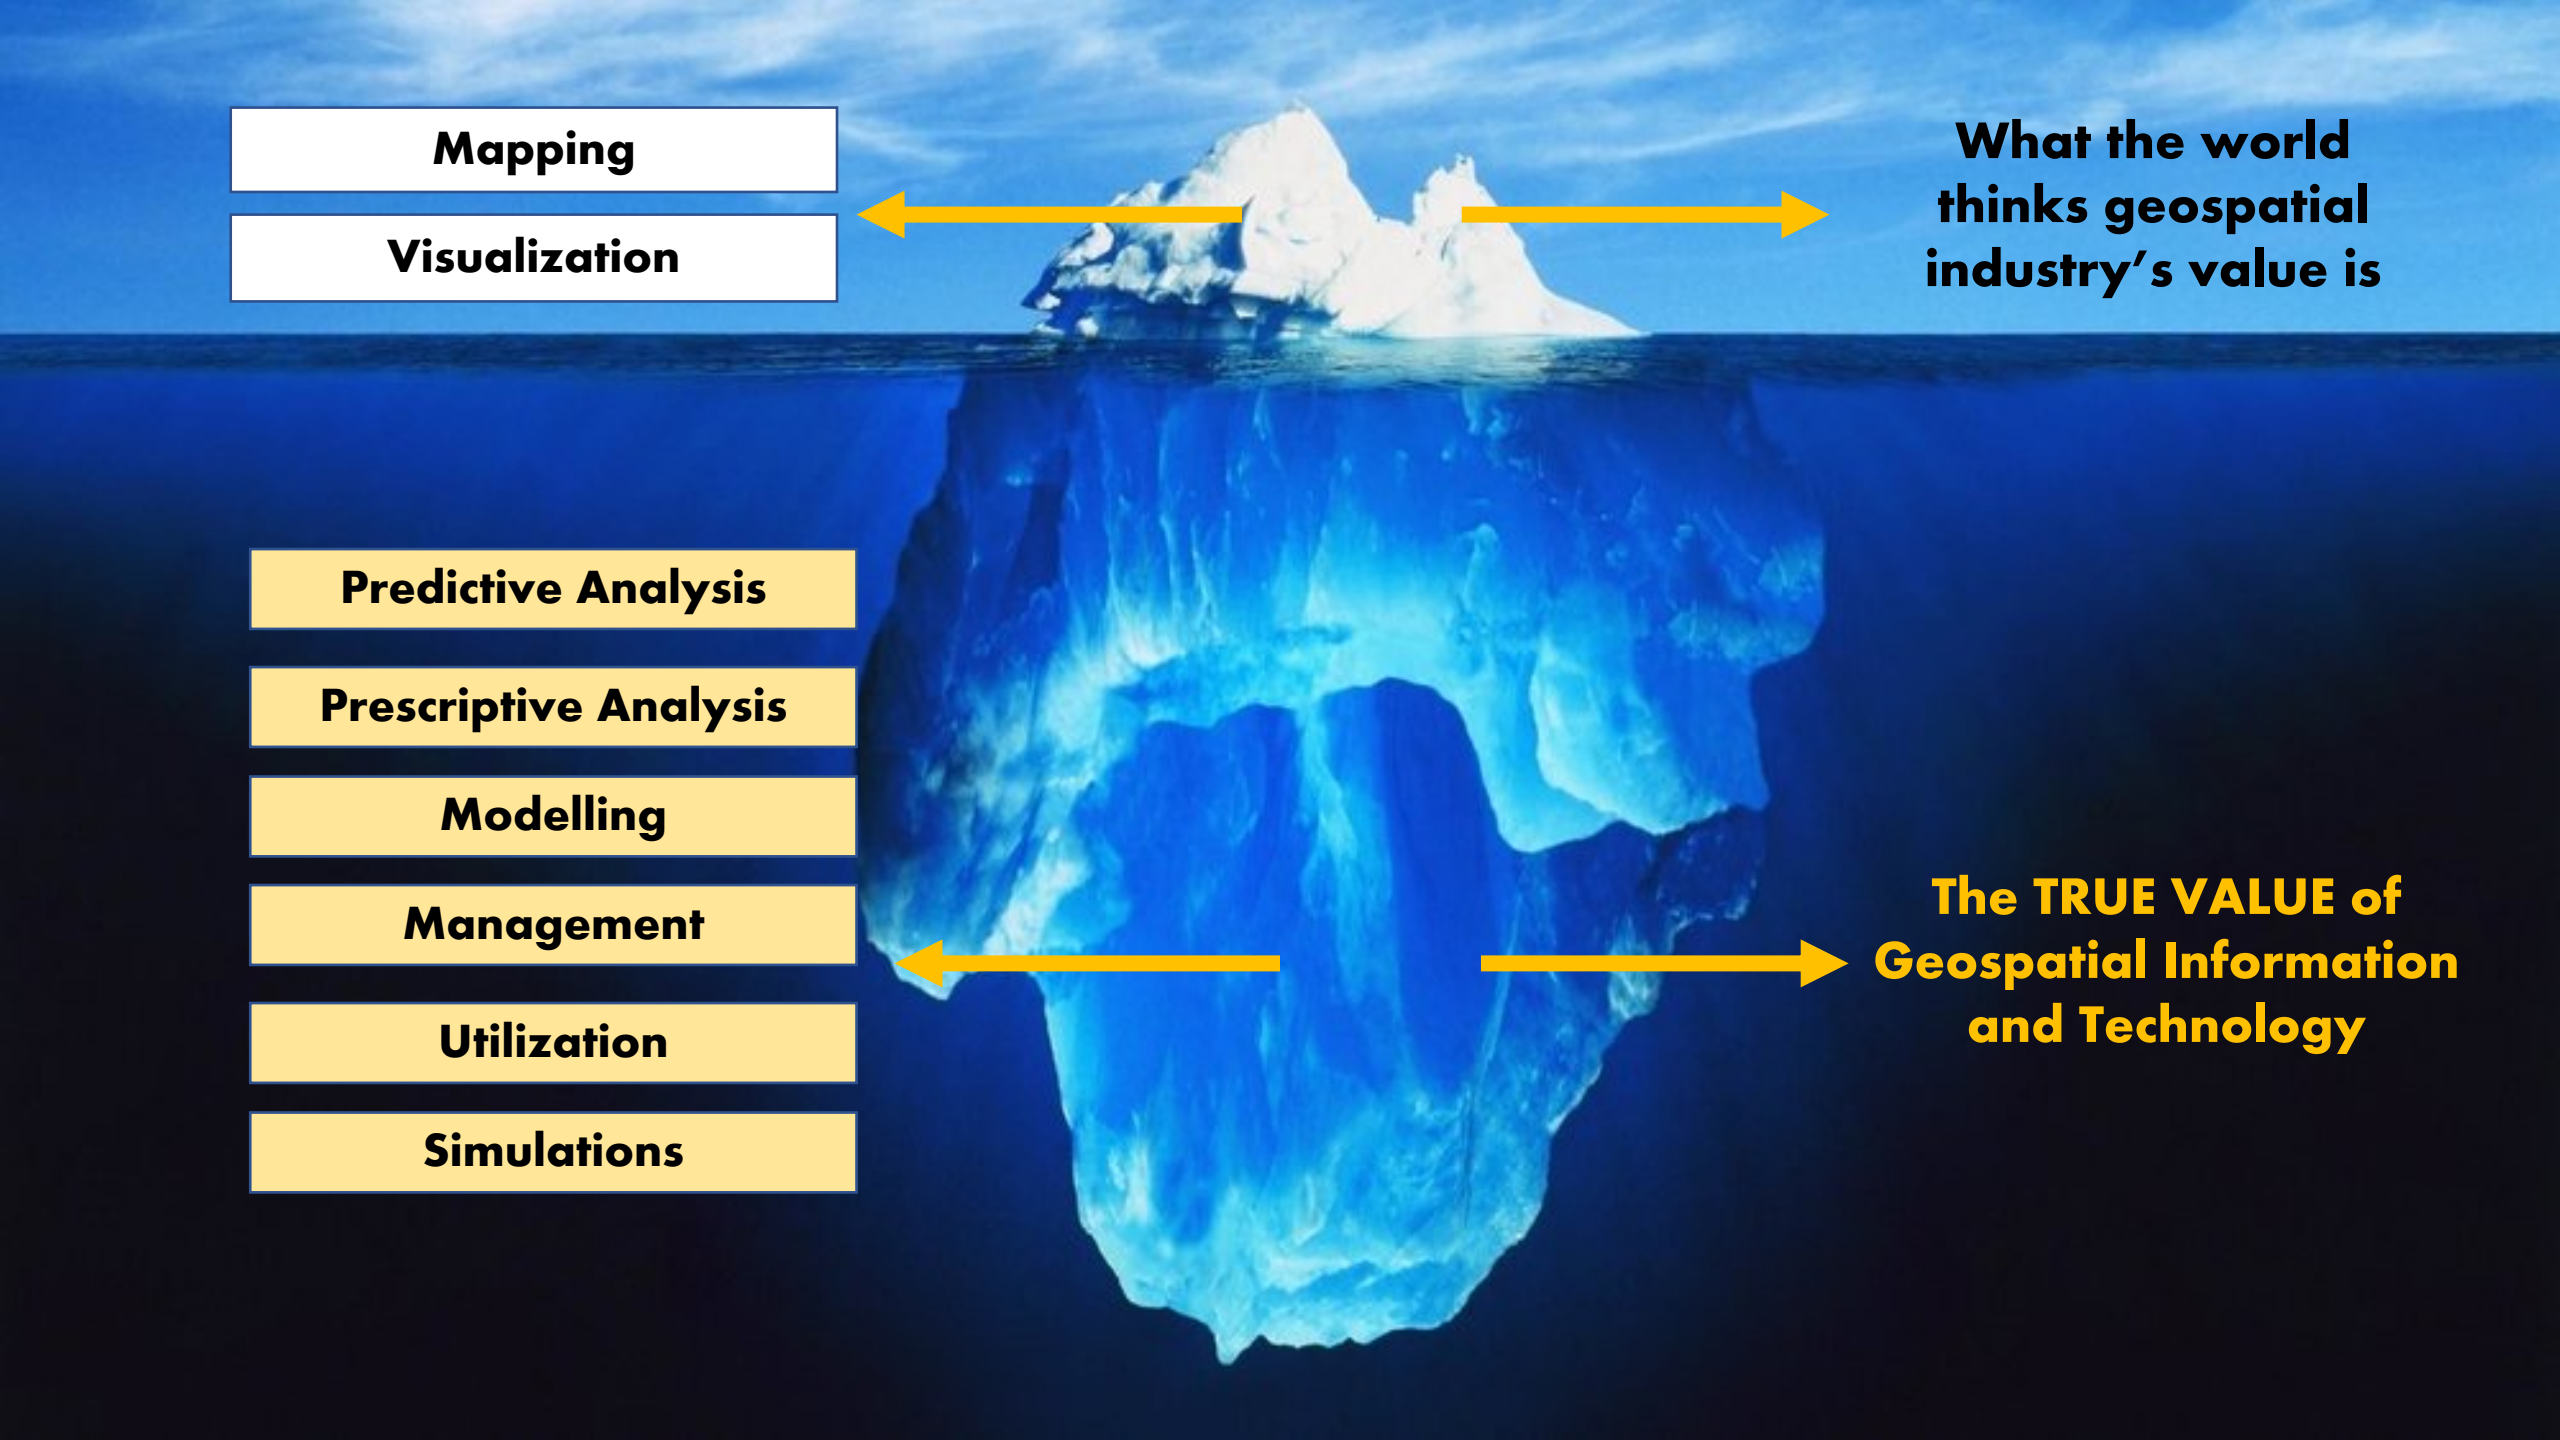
Mapping

Visualization

What the world thinks geospatial industry’s value is

Predictive Analysis

Prescriptive Analysis

Modelling

Management

Utilization

Simulations

The TRUE VALUE of Geospatial Information and Technology